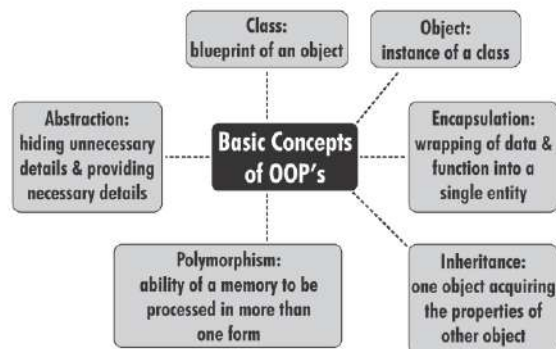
Basic Concepts of OOP's

Class:
blueprint of an object

Object:
instance of a class

Abstraction:
hiding unnecessary details & providing necessary details

Encapsulation:
wrapping of data & function into a single entity

Polymorphism:
ability of a memory to be processed in more than one form

Inheritance:
one object acquiring the properties of other object